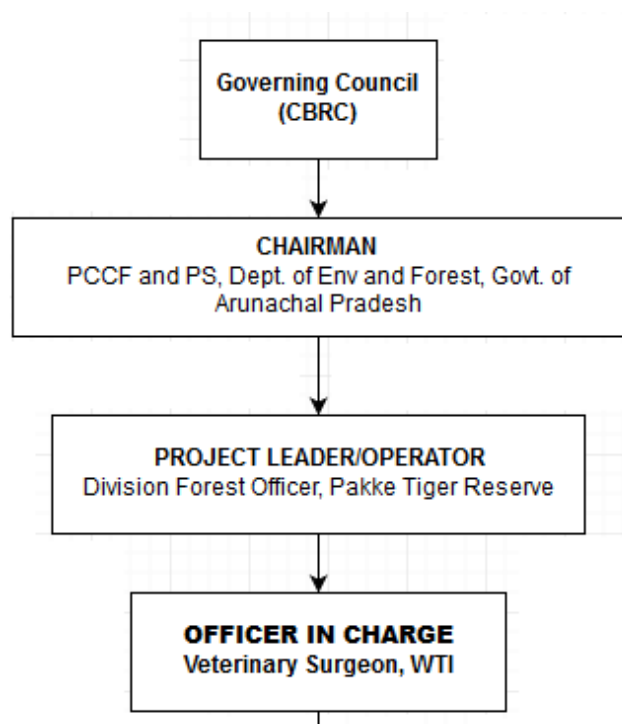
Governing Council
(CBRC)

CHAIRMAN
PCCF and PS, Dept. of Env and Forest, Govt. of Arunachal Pradesh

PROJECT LEADER/OPERATOR
Division Forest Officer, Pakke Tiger Reserve

OFFICER IN CHARGE
Veterinary Surgeon, WTI